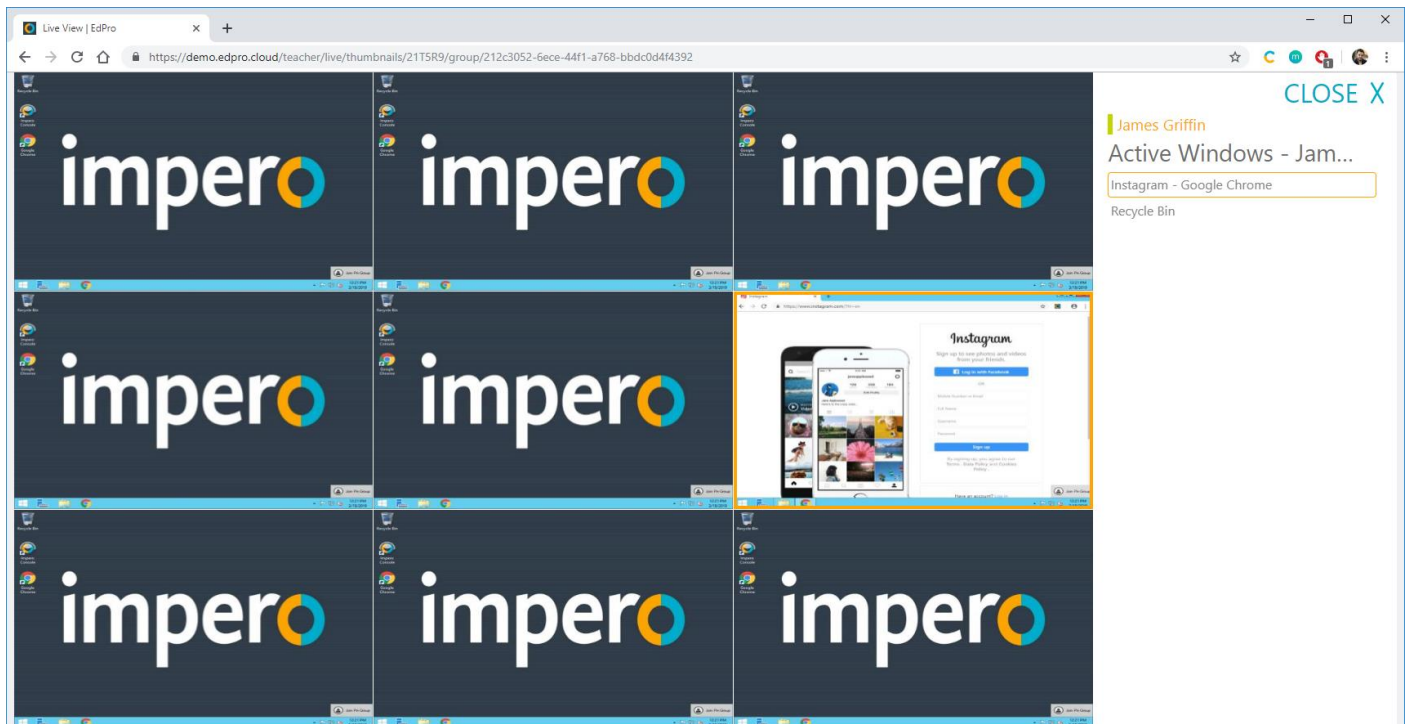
Live View | EdPro ×

https://demo.edpro.cloud/teacher/live/thumbnails/21T5R9/group/212c3052-6ece-44f1-a768-bbdc0d4f4392

Recycle Bin
Impero Console
Google Chrome
impero

Recycle Bin
Impero Console
Google Chrome
impero

Recycle Bin
Impero Console
Google Chrome
impero

Recycle Bin
Impero Console
Google Chrome
impero

Recycle Bin
Impero Console
Google Chrome
impero

Instagram
Sign up to see photos and videos from your friends.
Log in with Facebook
OR
Sign up
Have an account? Log in

Recycle Bin
Impero Console
Google Chrome
impero

Recycle Bin
Impero Console
Google Chrome
impero

Recycle Bin
Impero Console
Google Chrome
impero

CLOSE X
James Griffin
Active Windows - Jam...
Instagram - Google Chrome
Recycle Bin